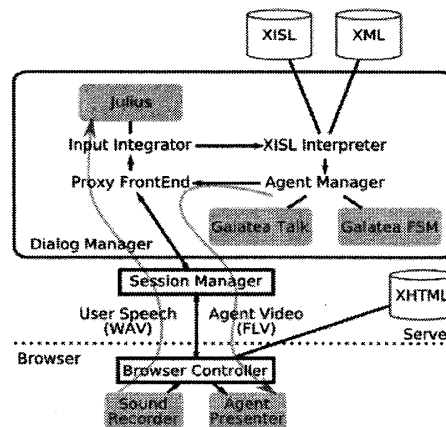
XISL
XML
Julius
Input Integrator
XISL Interpreter
Proxy FrontEnd
Agent Manager
Galatea Talk
Galatea FSM
Dialog Manager
Session Manager
XHTML
User Speech (WAV)
Agent Video (FLV)
Serve
Browser
Browser Controller
Sound Recorder
Agent Presenter